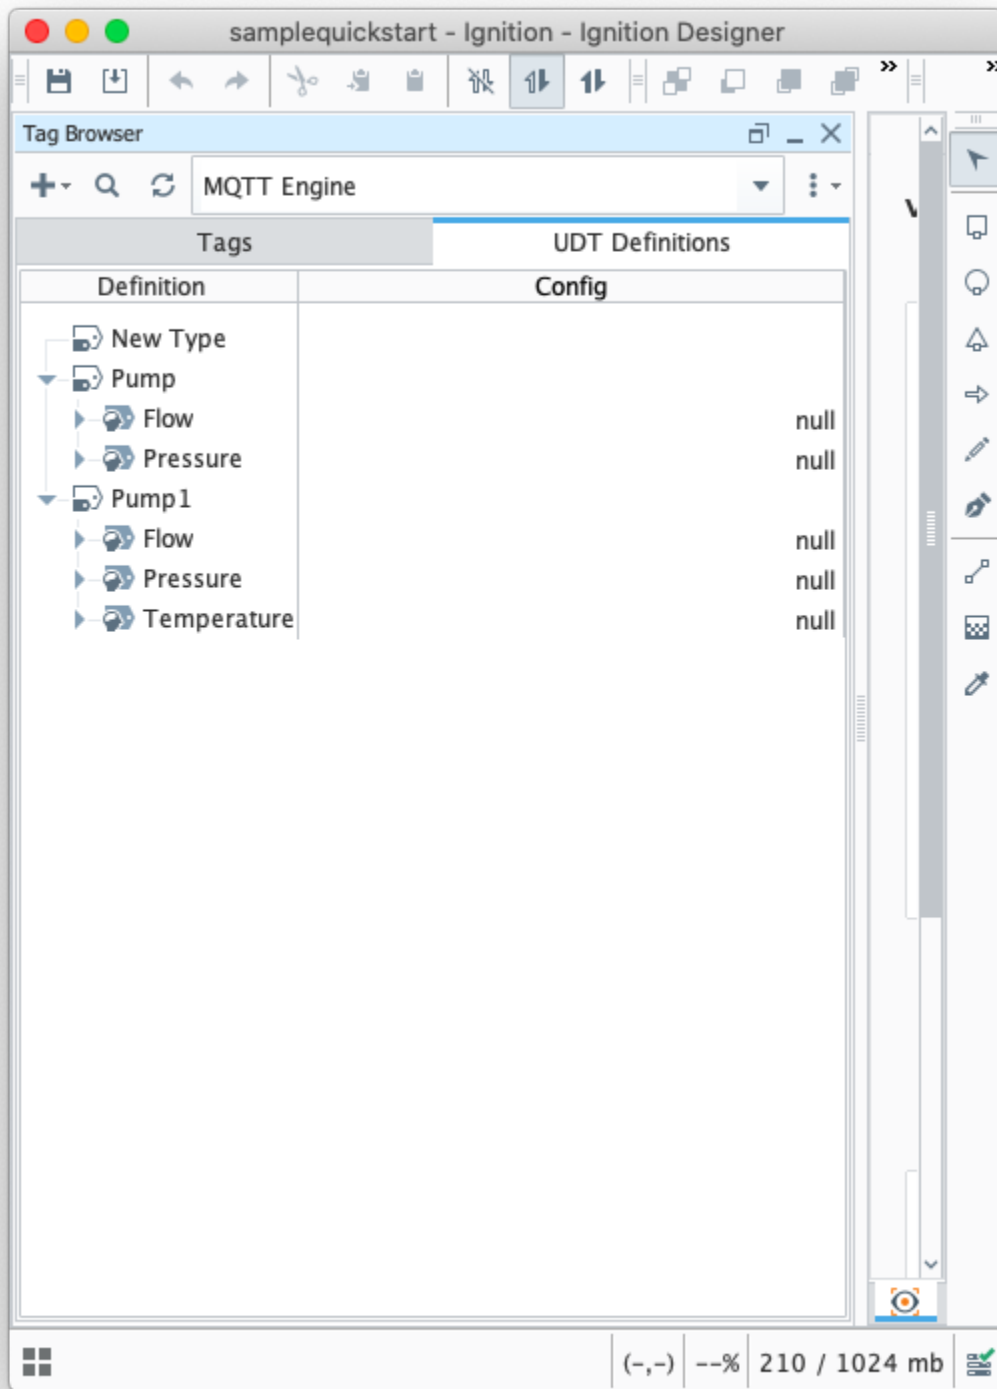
samplequickstart - Ignition - Ignition Designer

»

Tag Browser

MQTT Engine

Tags

UDT Definitions

| Definition | Config |
|---|---|
| New Type | |
| Pump | |
| Flow | null |
| Pressure | null |
| Pump1 | |
| Flow | null |
| Pressure | null |
| Temperature | null |

(-,-) --% 210 / 1024 mb